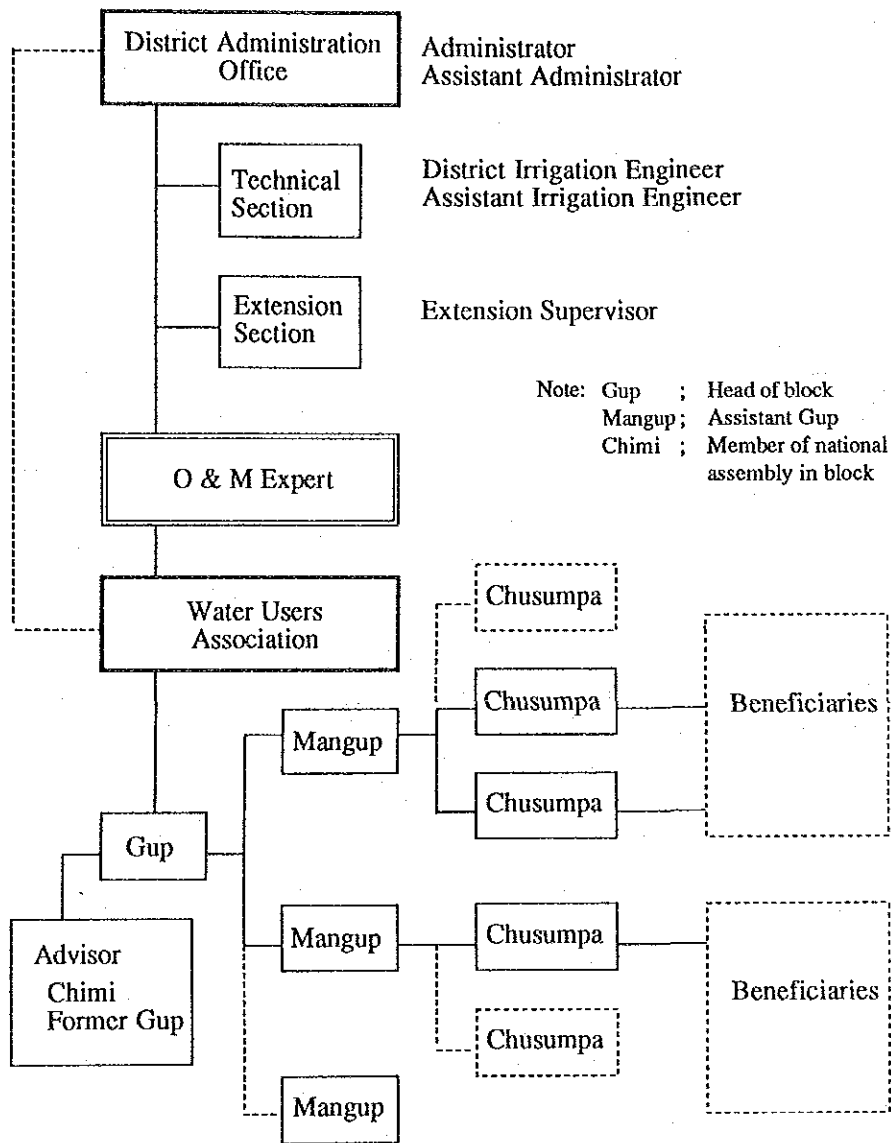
District Administration Office

Administrator
Assistant Administrator

Technical Section

District Irrigation Engineer
Assistant Irrigation Engineer

Extension Section

Extension Supervisor

Note: Gup ; Head of block
Mangup ; Assistant Gup
Chimi ; Member of national assembly in block

O & M Expert

Water Users Association

Chusumpa

Chusumpa

Beneficiaries

Mangup

Chusumpa

Gup

Advisor
Chimi
Former Gup

Mangup

Chusumpa

Beneficiaries

Chusumpa

Mangup